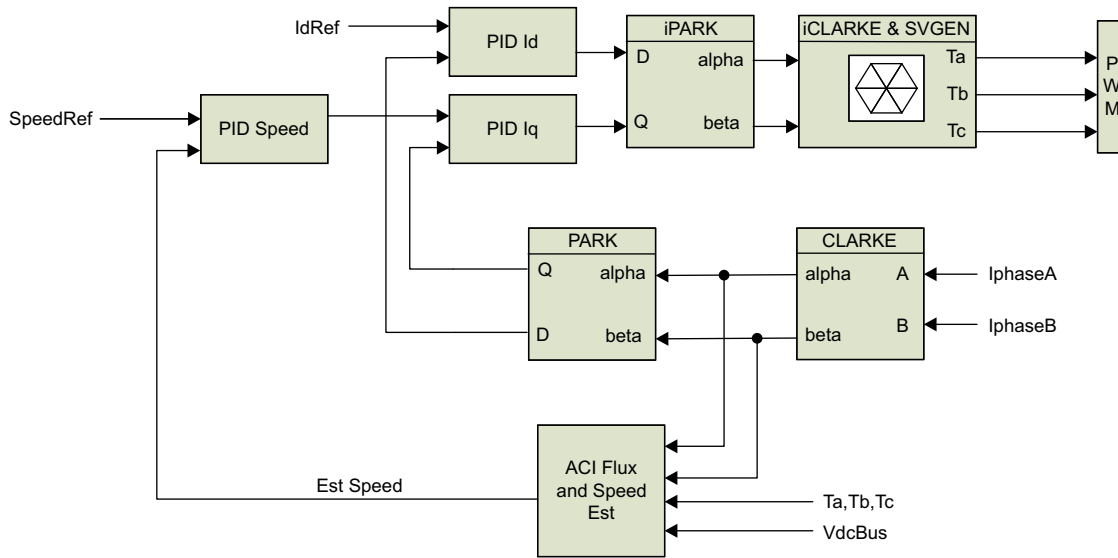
IdRef

PID Id

iPARK

D alpha

Q beta

iCLARKE & SVGEN

Ta

Tb

Tc

P
W
M

SpeedRef

PID Speed

PID Iq

PARK

Q alpha

D beta

CLARKE

alpha A

beta B

IphaseA

IphaseB

Est Speed

ACI Flux and Speed Est

Ta,Tb,Tc

VdcBus